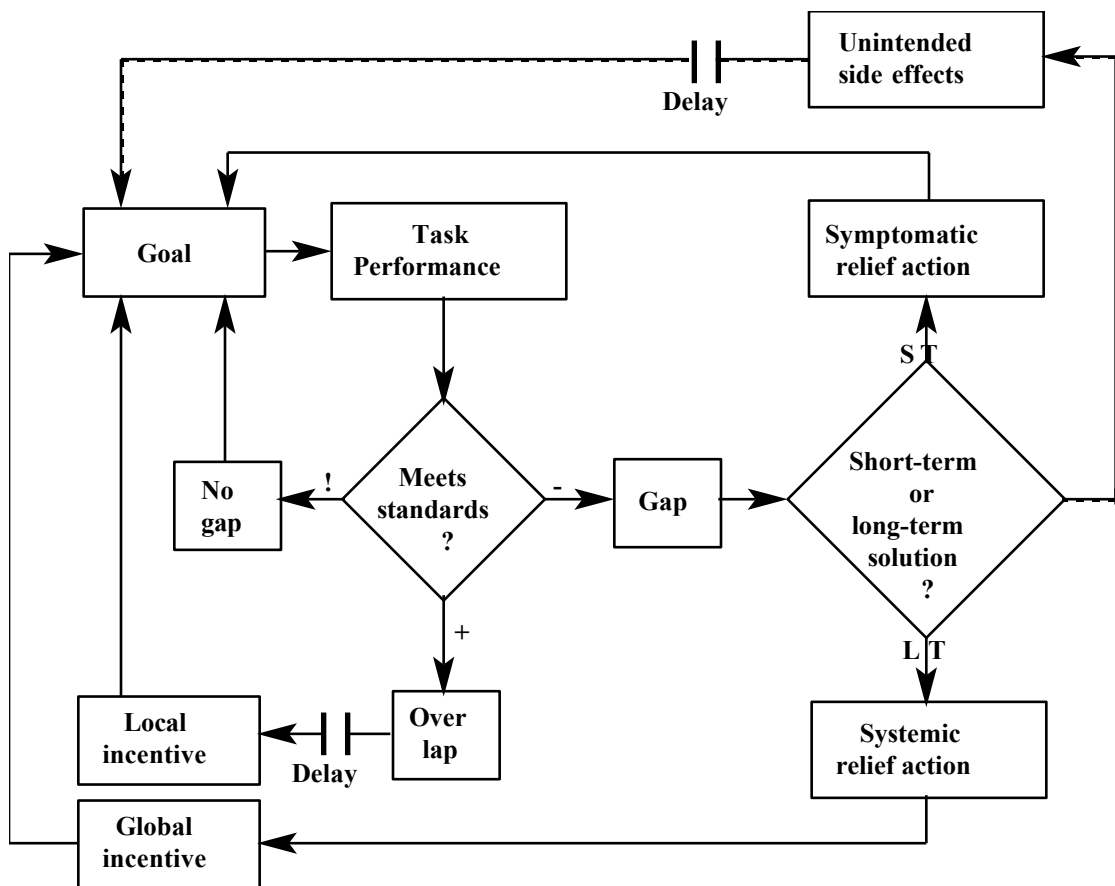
Unintended side effects

Delay

Goal

Task Performance

Symptomatic relief action

S T

No gap

!

Meets standards ?

-

Gap

Short-term or long-term solution ?

+

L T

Local incentive

Delay

Over lap

Systemic relief action

Global incentive